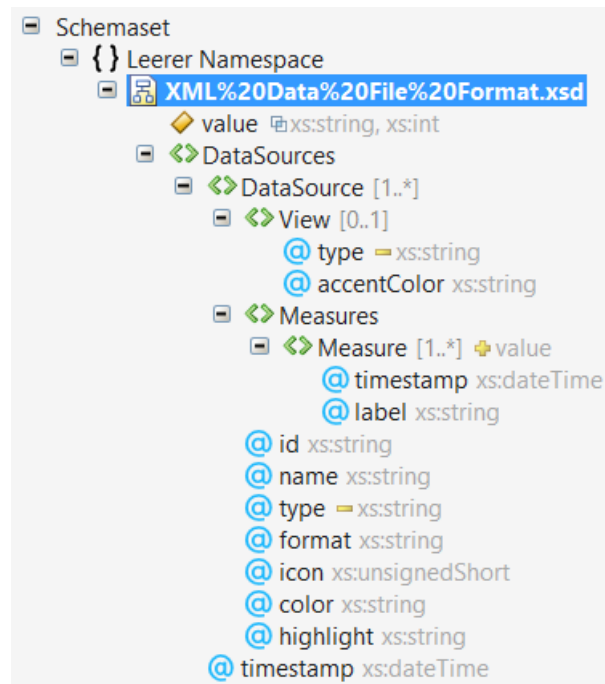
Schemaset
{ } Leerer Namespace
XML%20Data%20File%20Format.xsd
value xs:string, xs:int
DataSources
DataSource [1..*]
View [0..1]
@ type xs:string
@ accentColor xs:string
Measures
Measure [1..*] value
@ timestamp xs:dateTime
@ label xs:string
@ id xs:string
@ name xs:string
@ type xs:string
@ format xs:string
@ icon xs:unsignedShort
@ color xs:string
@ highlight xs:string
@ timestamp xs:dateTime